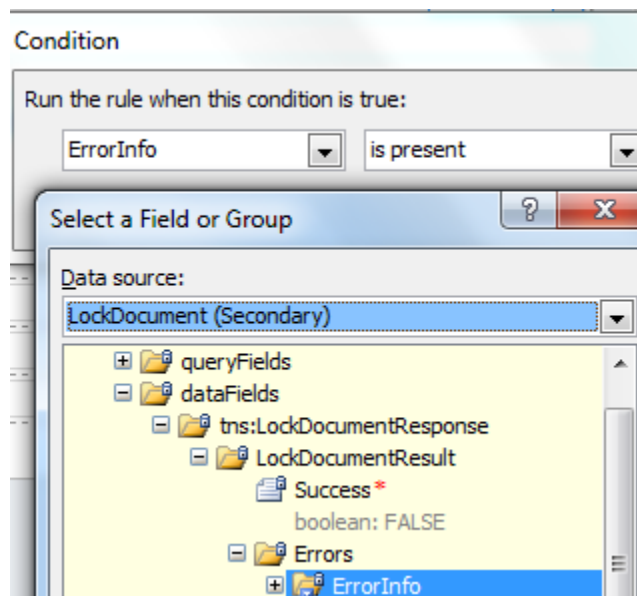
Condition

Run the rule when this condition is true:

ErrorInfo

is present

Select a Field or Group

?

X

Data source:

LockDocument (Secondary)

queryFields

dataFields

tns:LockDocumentResponse

LockDocumentResult

Success*

boolean: FALSE

Errors

ErrorInfo